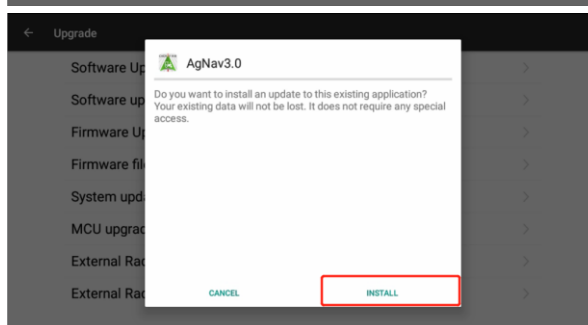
Upgrade

Software Up

Software up

Firmware Up

Firmware file

System upda

MCU upgrac

External Rac

External Rac

AgNav3.0

Do you want to install an update to this existing application? Your existing data will not be lost. It does not require any special access.

CANCEL

INSTALL